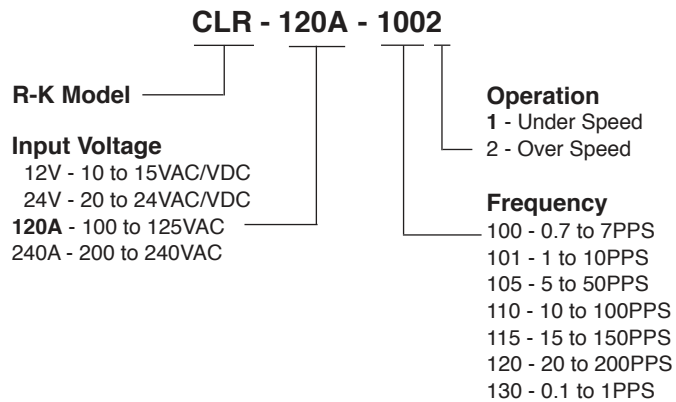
CLR - 120A - 1002

R-K Model

Input Voltage
12V - 10 to 15VAC/VDC
24V - 20 to 24VAC/VDC
120A - 100 to 125VAC
240A - 200 to 240VAC

Operation
1 - Under Speed
2 - Over Speed

Frequency
100 - 0.7 to 7PPS
101 - 1 to 10PPS
105 - 5 to 50PPS
110 - 10 to 100PPS
115 - 15 to 150PPS
120 - 20 to 200PPS
130 - 0.1 to 1PPS